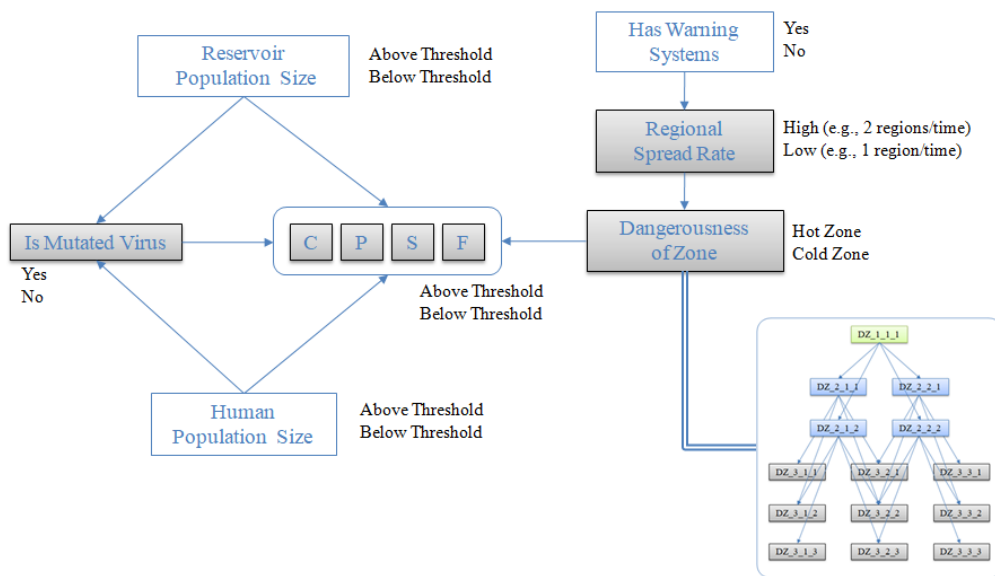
Reservoir Population Size

Above Threshold
Below Threshold

Has Warning Systems

Yes
No

Regional Spread Rate

High (e.g., 2 regions/time)
Low (e.g., 1 region/time)

Is Mutated Virus

Yes
No

C

P

S

F

Dangerousness of Zone

Hot Zone
Cold Zone

Above Threshold
Below Threshold

Human Population Size

Above Threshold
Below Threshold

DZ_1_1_1

DZ_2_1_1

DZ_2_2_1

DZ_2_1_2

DZ_2_2_2

DZ_3_1_1

DZ_3_2_1

DZ_3_3_1

DZ_3_1_2

DZ_3_2_2

DZ_3_3_2

DZ_3_1_3

DZ_3_2_3

DZ_3_3_3